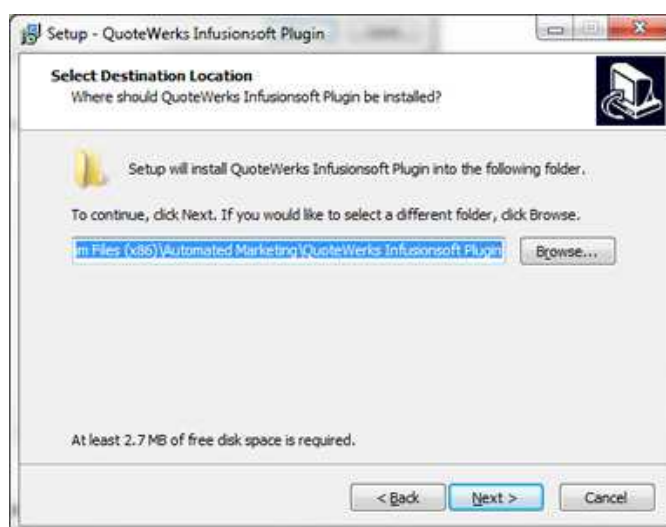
Setup - QuoteWerks Infusionsoft Plugin

Select Destination Location
Where should QuoteWerks Infusionsoft Plugin be installed?

Setup will install QuoteWerks Infusionsoft Plugin into the following folder.

To continue, click Next. If you would like to select a different folder, click Browse.

m Files (x86)\Automated Marketing\QuoteWerks Infusionsoft Plugin

Browse...

At least 2.7 MB of free disk space is required.

< Back

Next >

Cancel